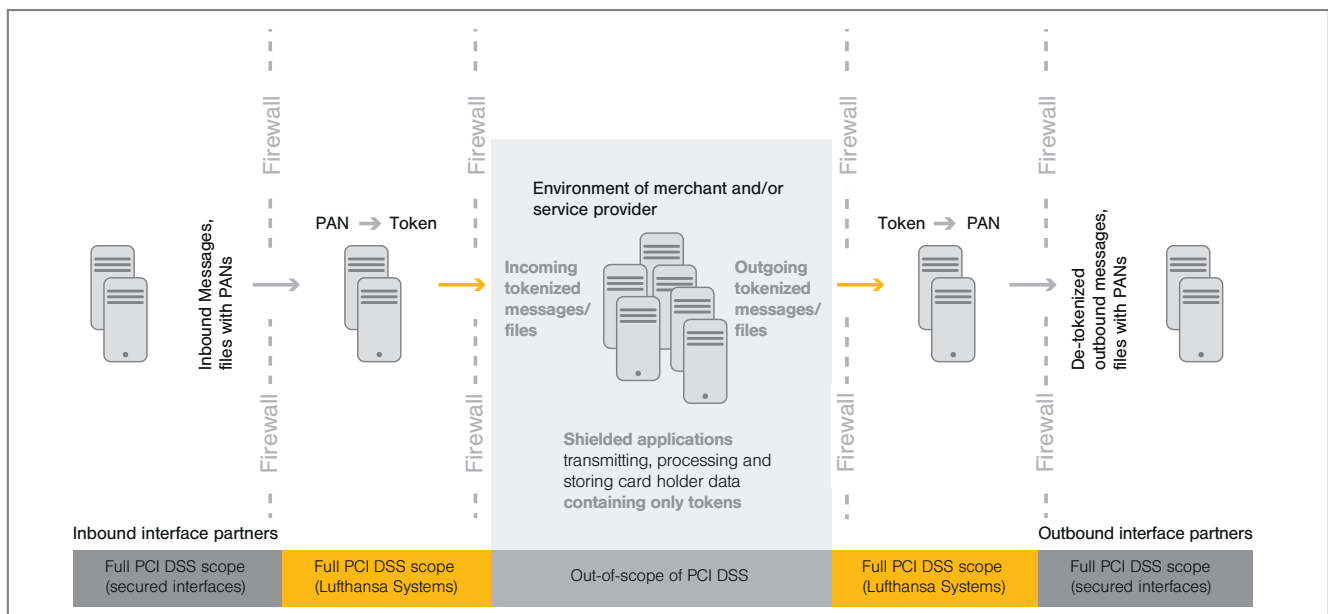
Firewall

Firewall

Firewall

Firewall

Inbound Messages, files with PANs

PAN → Token

Environment of merchant and/or service provider

Incoming tokenized messages/ files

Outgoing tokenized messages/ files

Shielded applications transmitting, processing and storing card holder data containing only tokens

Token → PAN

De-tokenized outbound messages, files with PANs

Firewall

Firewall

Firewall

Firewall

Inbound interface partners

Outbound interface partners

| Full PCI DSS scope (secured interfaces) | Full PCI DSS scope (Lufthansa Systems) | Out-of-scope of PCI DSS | Full PCI DSS scope (Lufthansa Systems) | Full PCI DSS scope (secured interfaces) |
|---|---|---|---|---|